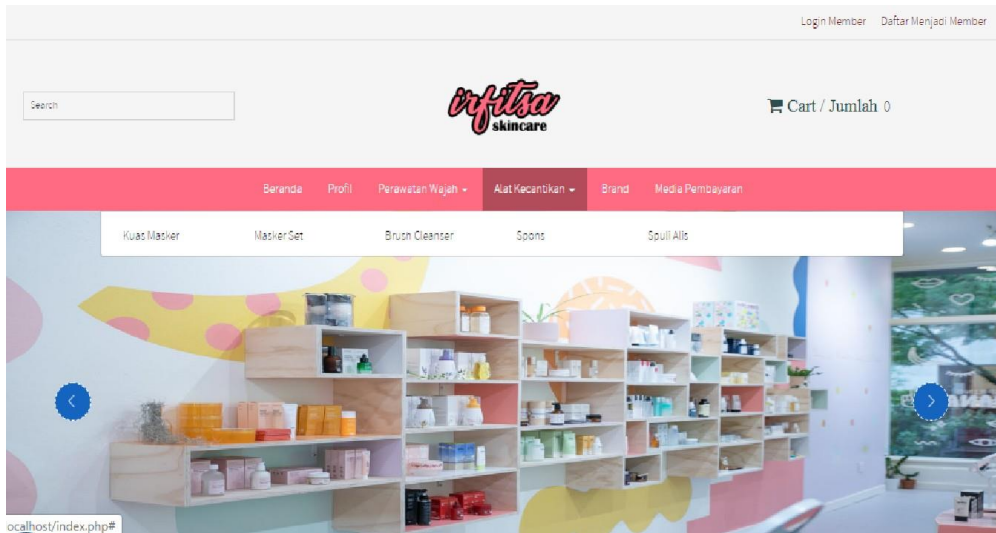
Login Member Daftar Menjadi Member

Search

irfitsa skincare

Cart / Jumlah 0

Beranda Profil Perawatan Wajah Alat Kecantikan Brand Media Pembayaran

Kuas Masker Masker Set Brush Cleanser Spons Spull Alis

ocalhost/index.php#